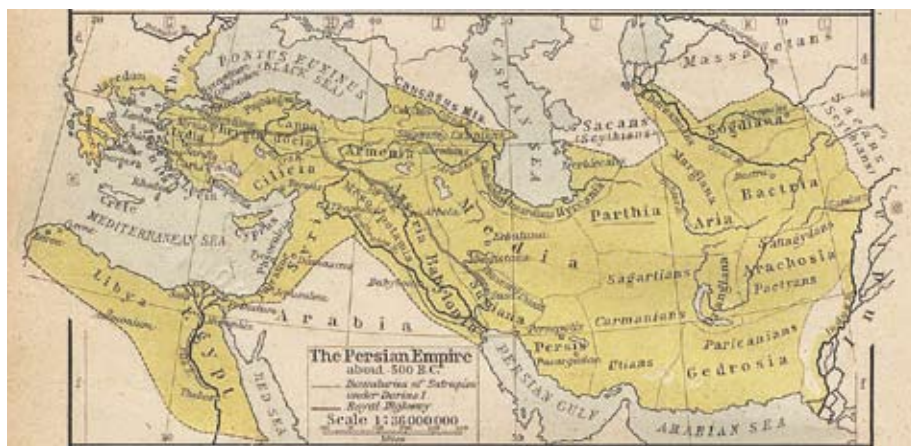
PONTUS EUXINUS (BLACK SEA)
CASPIAN SEA
Massagetans
Caucasus Mts.
Sacans (Scythians)
Sogdiana
Sacans (Scythians)
Armenia
Cilicia
Crete
MEDITERRANEAN SEA
Cyprus
Syria
Assyria
Media
Hyrcania
Parthia
Aria
Margiana
Bactria
Sagartians
Arachosia
Pactyans
Drangiana
Libya
Egypt
Arabia
Babylonia
Susiana
Persis
Pasargadae
Carmanians
Utians
Paricanians
Gedrosia
PERSIAN GULF
RED SEA
ARABIAN SEA
Indus
The Persian Empire about 500 B.C.
Boundaries of Satrapies under Darius I
Royal Highway
Scale 1:36000000